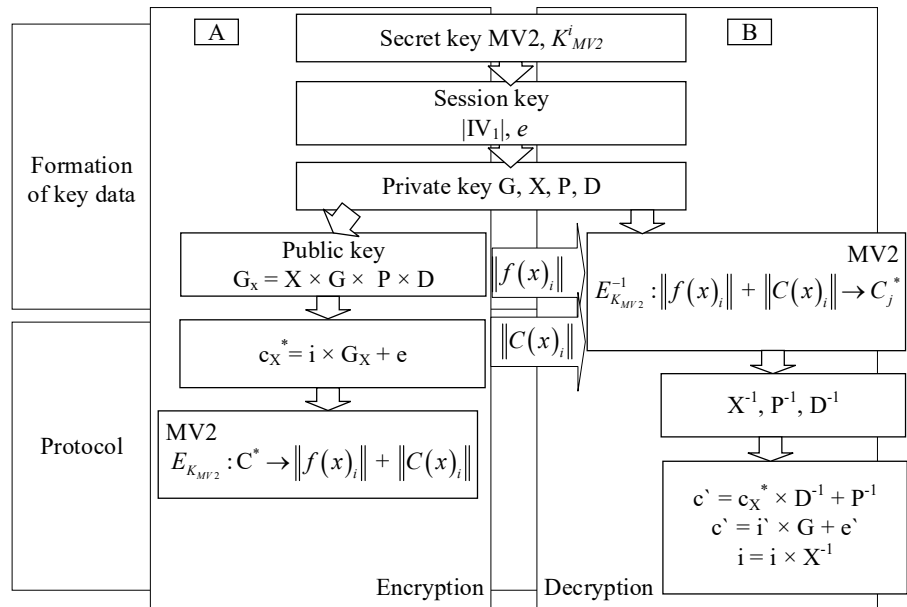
A

Secret key MV2, $K^{i}_{MV2}$

B

Session key
$|IV_1|$, $e$

Formation of key data

Private key G, X, P, D

Public key
$G_x = X \times G \times P \times D$

$\left\| f(x)_i \right\|$

MV2
$E^{-1}_{K_{MV2}} : \left\| f(x)_i \right\| + \left\| C(x)_i \right\| \to C_j^*$

$c_X^* = i \times G_X + e$

$\left\| C(x)_i \right\|$

$X^{-1}$, $P^{-1}$, $D^{-1}$

Protocol

MV2
$E_{K_{MV2}} : C^* \to \left\| f(x)_i \right\| + \left\| C(x)_i \right\|$

$c` = c_X^* \times D^{-1} + P^{-1}$
$c` = i` \times G + e`$
$i = i \times X^{-1}$

Encryption

Decryption